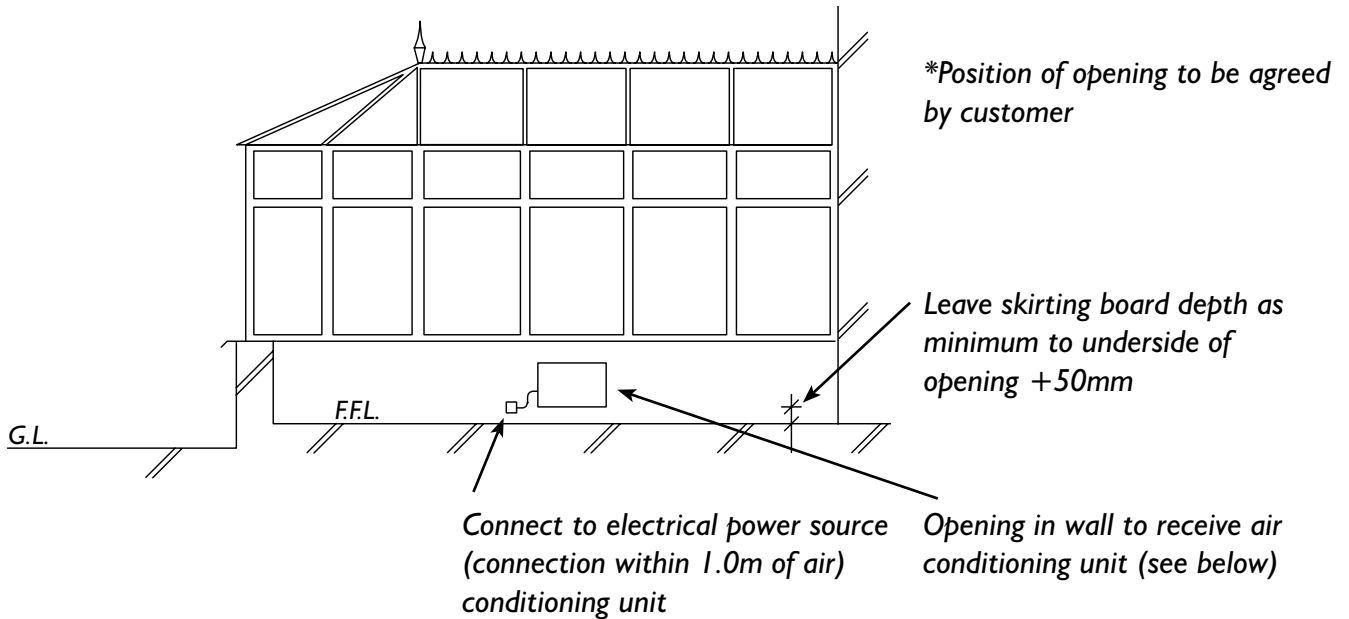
*Position of opening to be agreed by customer

Leave skirting board depth as minimum to underside of opening +50mm

F.F.L.

G.L.

Connect to electrical power source (connection within 1.0m of air) conditioning unit

Opening in wall to receive air conditioning unit (see below)